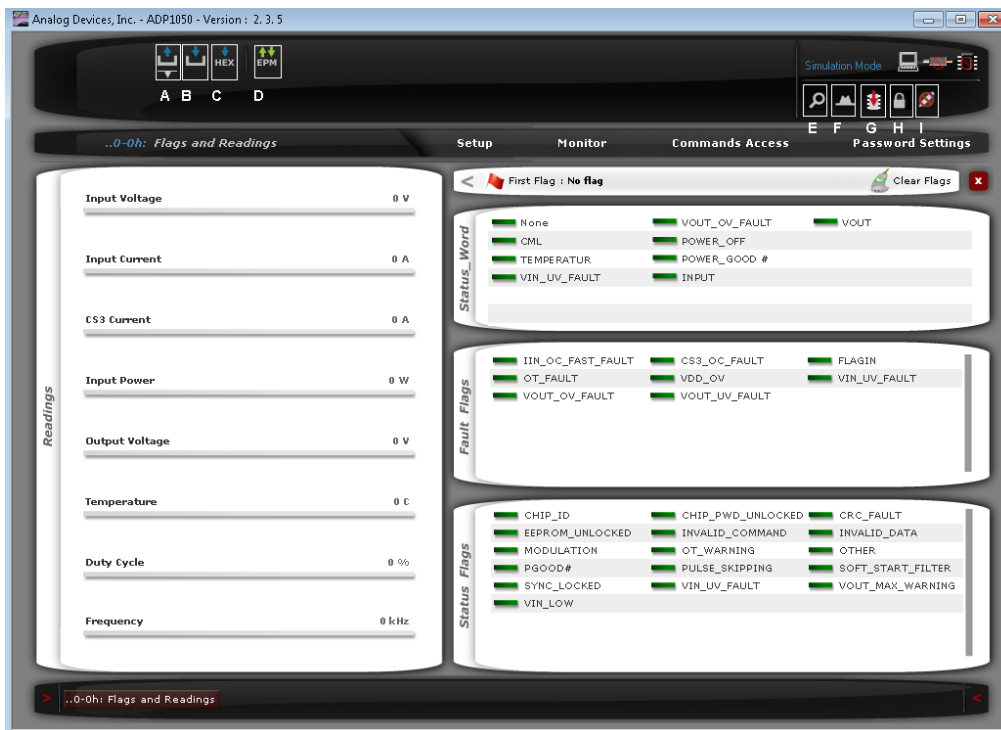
Analog Devices, Inc. - ADP1050 - Version : 2. 3. 5

HEX EPM
A B C D

Simulation Mode

E F G H I

..0-0h: Flags and Readings

Setup Monitor Commands Access Password Settings

Readings

Input Voltage 0 V

Input Current 0 A

CS3 Current 0 A

Input Power 0 W

Output Voltage 0 V

Temperature 0 C

Duty Cycle 0 %

Frequency 0 kHz

< First Flag : No flag

Clear Flags

x

Status_Word

None
VOUT_OV_FAULT
VOUT
CML
POWER_OFF
TEMPERATUR
POWER_GOOD #
VIN_UV_FAULT
INPUT

Fault Flags

IIN_OC_FAST_FAULT
CS3_OC_FAULT
FLAGIN
OT_FAULT
VDD_OV
VIN_UV_FAULT
VOUT_OV_FAULT
VOUT_UV_FAULT

Status Flags

CHIP_ID
CHIP_PWD_UNLOCKED
CRC_FAULT
EEPROM_UNLOCKED
INVALID_COMMAND
INVALID_DATA
MODULATION
OT_WARNING
OTHER
PGOOD#
PULSE_SKIPPING
SOFT_START_FILTER
SYNC_LOCKED
VIN_UV_FAULT
VOUT_MAX_WARNING
VIN_LOW

> ..0-0h: Flags and Readings <